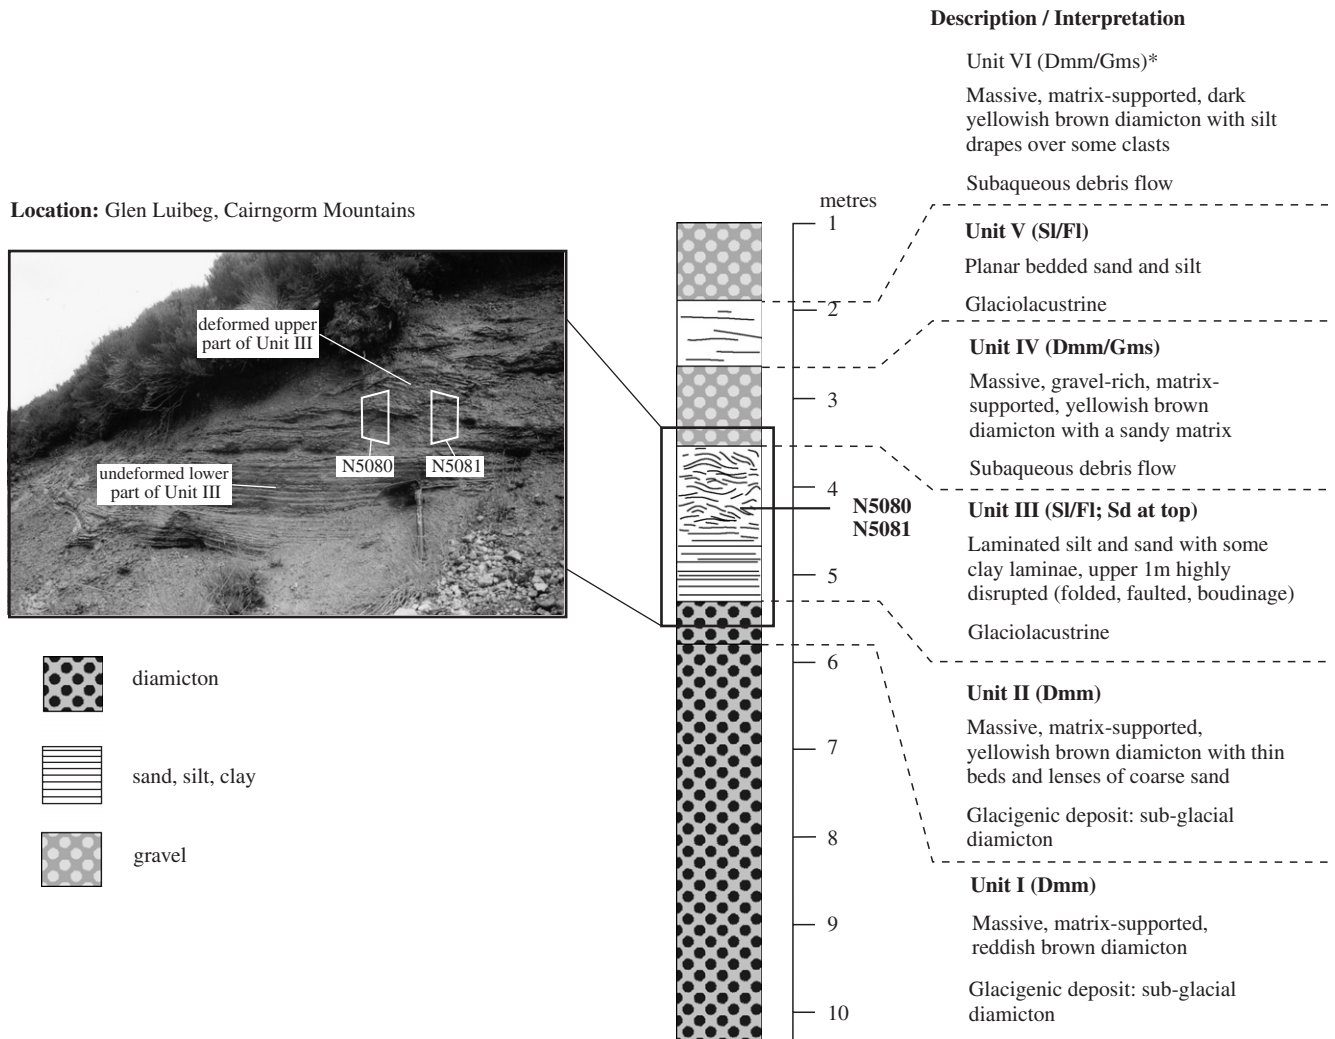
Description / Interpretation

Unit VI (Dmm/Gms)*

Massive, matrix-supported, dark yellowish brown diamicton with silt drapes over some clasts

Subaqueous debris flow

Location: Glen Luibeg, Cairngorm Mountains

deformed upper part of Unit III

undeformed lower part of Unit III

N5080

N5081

diamicton

sand, silt, clay

gravel

metres

1

2

3

4

5

6

7

8

9

10

N5080
N5081

Unit V (Sl/Fl)

Planar bedded sand and silt

Glaciolacustrine

Unit IV (Dmm/Gms)

Massive, gravel-rich, matrix-supported, yellowish brown diamicton with a sandy matrix

Subaqueous debris flow

Unit III (Sl/Fl; Sd at top)

Laminated silt and sand with some clay laminae, upper 1m highly disrupted (folded, faulted, boudinage)

Glaciolacustrine

Unit II (Dmm)

Massive, matrix-supported, yellowish brown diamicton with thin beds and lenses of coarse sand

Glacigenic deposit: sub-glacial diamicton

Unit I (Dmm)

Massive, matrix-supported, reddish brown diamicton

Glacigenic deposit: sub-glacial diamicton